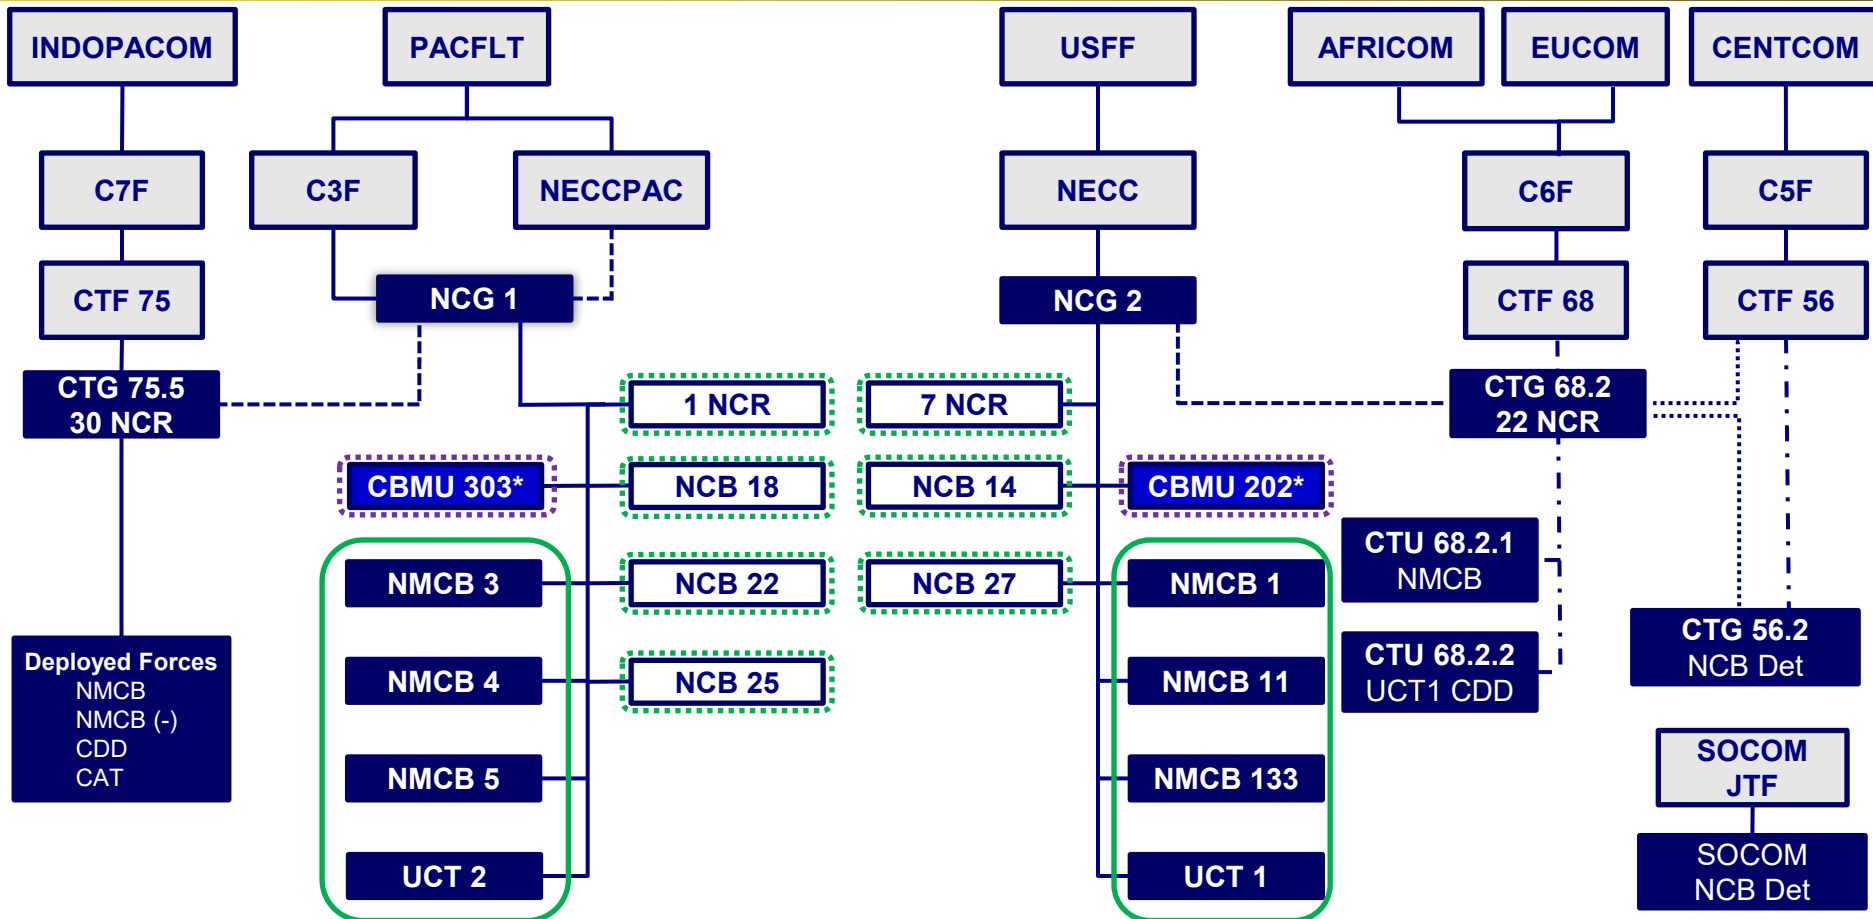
INDOPACOM

PACFLT

USFF

AFRICOM

EUCOM

CENTCOM

C7F

C3F

NECCPAC

NECC

C6F

C5F

CTF 75

NCG 1

NCG 2

CTF 68

CTF 56

CTG 75.5
30 NCR

1 NCR

7 NCR

CTG 68.2
22 NCR

CBMU 303*

NCB 18

NCB 14

CBMU 202*

CTU 68.2.1
NMCB

NMCB 3

NCB 22

NCB 27

NMCB 1

CTG 56.2
NCB Det

CTU 68.2.2
UCT1 CDD

Deployed Forces
NMCB
NMCB (-)
CDD
CAT

NMCB 4

NCB 25

NMCB 11

SOCOM
JTF

NMCB 5

NMCB 133

UCT 2

UCT 1

SOCOM
NCB Det